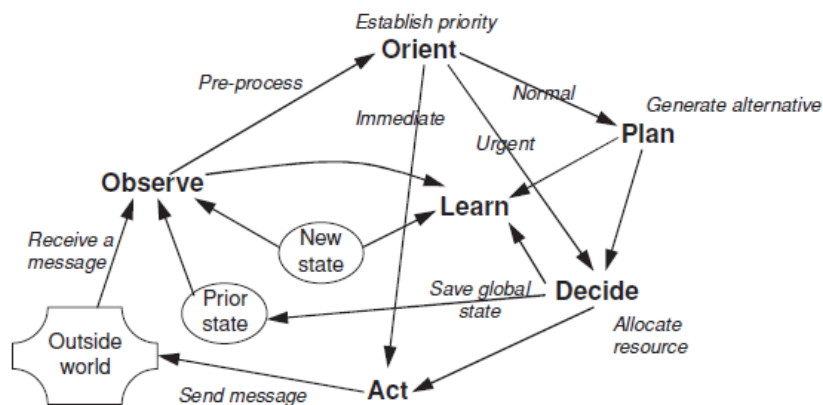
Establish priority
Orient
Pre-process
Normal
Generate alternative
Immediate
Plan
Urgent
Observe
Learn
New state
Receive a message
Decide
Prior state
Save global state
Allocate resource
Outside world
Send message
Act